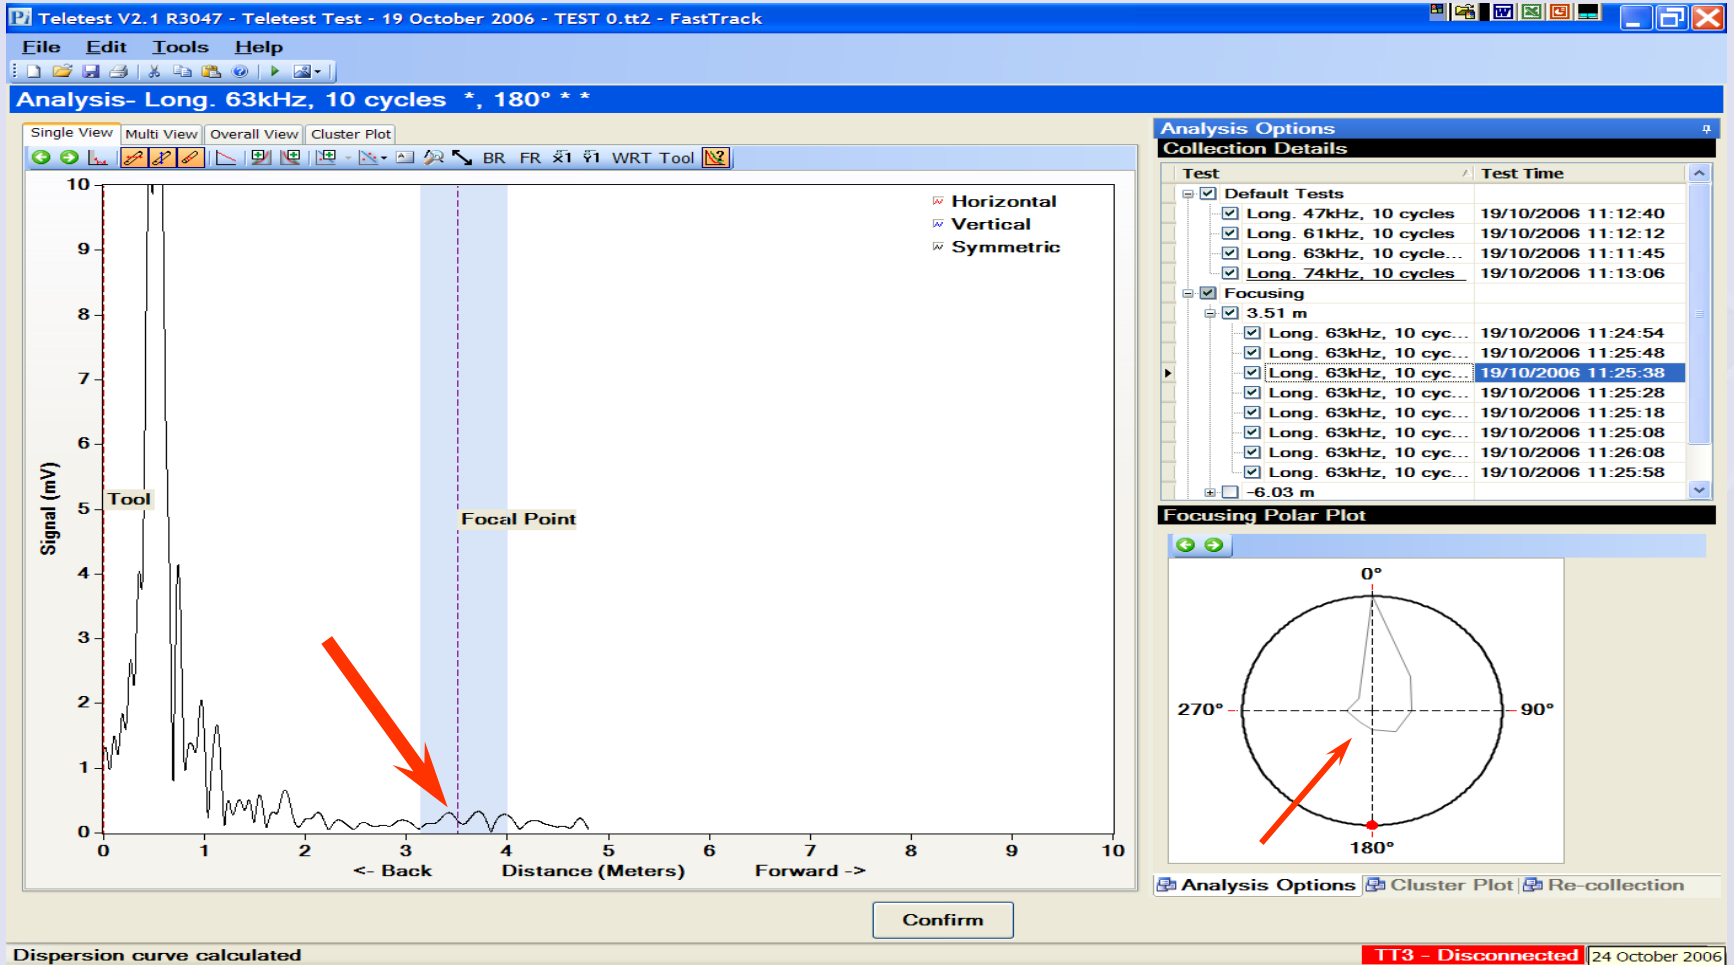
Teletest V2.1 R3047 - Teletest Test - 19 October 2006 - TEST 0.tt2 - FastTrack

File Edit Tools Help

Analysis- Long. 63kHz, 10 cycles *, 180° * *

Single View | Multi View | Overall View | Cluster Plot

BR FR WRT Tool

Horizontal
Vertical
Symmetric

Tool

Focal Point

Signal (mV)

10
9
8
7
6
5
4
3
2
1
0

0 1 2 3 4 5 6 7 8 9 10

<- Back Distance (Meters) Forward ->

Analysis Options
Collection Details

| Test | Test Time |
|---|---|
| Default Tests | |
| Long. 47kHz, 10 cycles | 19/10/2006 11:12:40 |
| Long. 61kHz, 10 cycles | 19/10/2006 11:12:12 |
| Long. 63kHz, 10 cycle... | 19/10/2006 11:11:45 |
| Long. 74kHz, 10 cycles | 19/10/2006 11:13:06 |
| Focusing | |
| 3.51 m | |
| Long. 63kHz, 10 cyc... | 19/10/2006 11:24:54 |
| Long. 63kHz, 10 cyc... | 19/10/2006 11:25:48 |
| Long. 63kHz, 10 cyc... | 19/10/2006 11:25:38 |
| Long. 63kHz, 10 cyc... | 19/10/2006 11:25:28 |
| Long. 63kHz, 10 cyc... | 19/10/2006 11:25:18 |
| Long. 63kHz, 10 cyc... | 19/10/2006 11:25:08 |
| Long. 63kHz, 10 cyc... | 19/10/2006 11:26:08 |
| Long. 63kHz, 10 cyc... | 19/10/2006 11:25:58 |
| -6.03 m | |

Focusing Polar Plot

0°
270°
90°
180°

Analysis Options | Cluster Plot | Re-collection

Confirm

Dispersion curve calculated

TT3 - Disconnected

24 October 2006